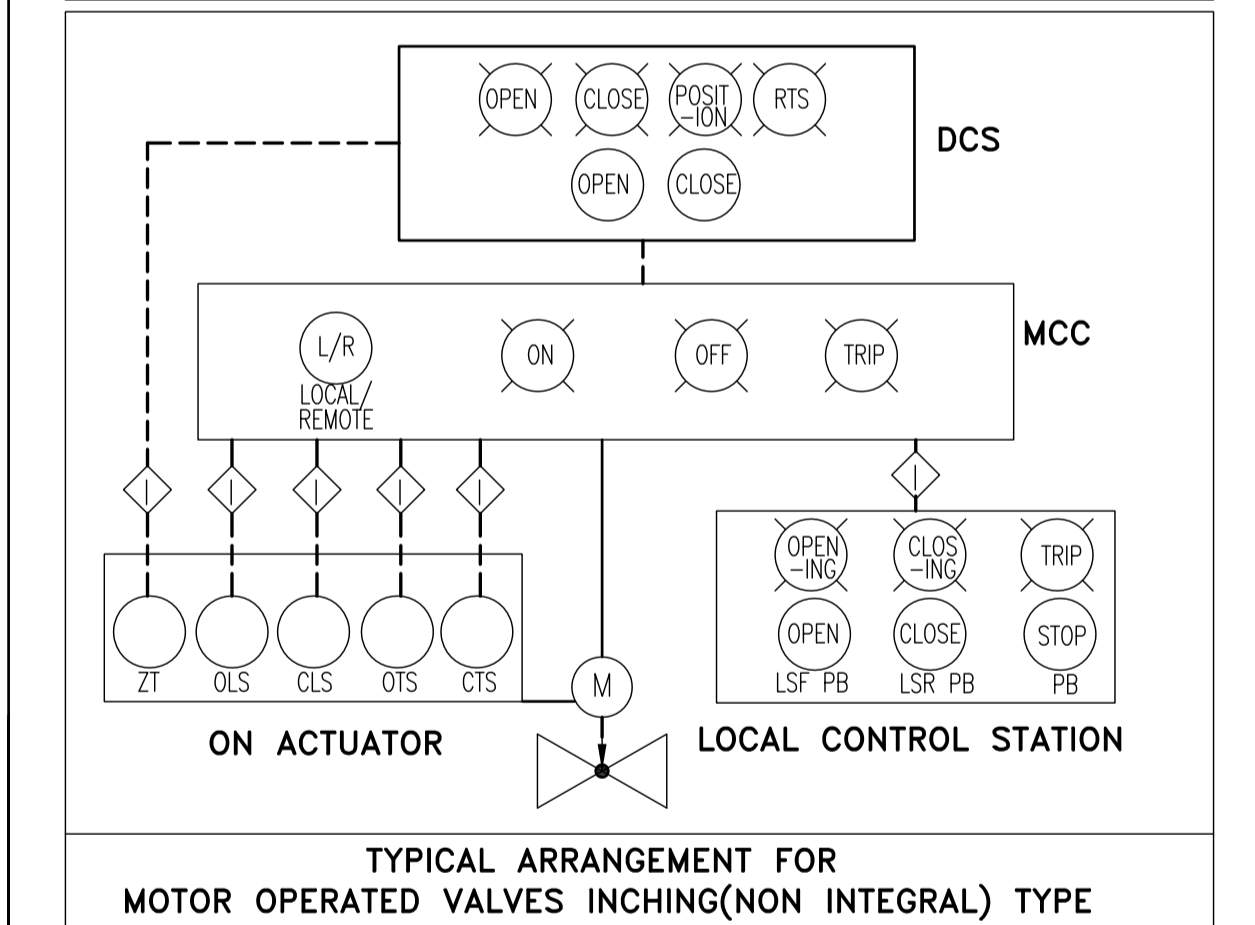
OPEN
CLOSE
POSIT-ION
RTS
OPEN
CLOSE
DCS

L/R
LOCAL/REMOTE
ON
OFF
TRIP
MCC

I
I
I
I
I
I

OPEN-ING
CLOS-ING
TRIP
OPEN
LSF PB
CLOSE
LSR PB
STOP
PB

ZT
OLS
CLS
OTS
CTS
M

ON ACTUATOR
LOCAL CONTROL STATION

TYPICAL ARRANGEMENT FOR
MOTOR OPERATED VALVES INCHING(NON INTEGRAL) TYPE